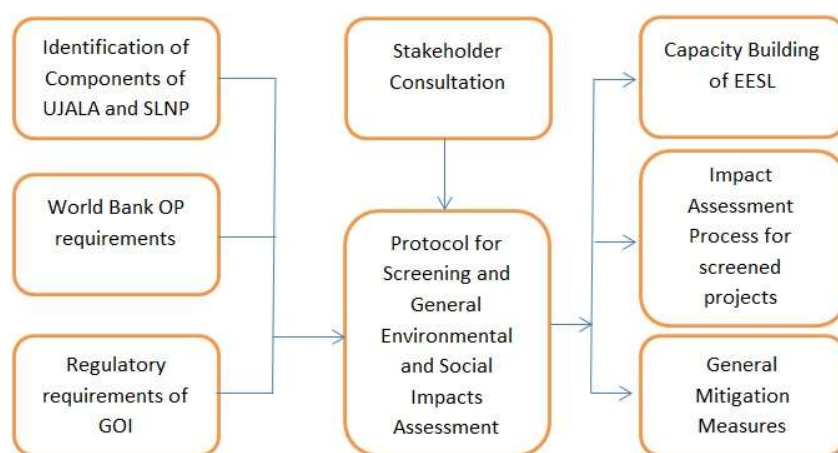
Identification of Components of UJALA and SLNP

World Bank OP requirements

Regulatory requirements of GOI

Stakeholder Consultation

Protocol for Screening and General Environmental and Social Impacts Assessment

Capacity Building of EESL

Impact Assessment Process for screened projects

General Mitigation Measures